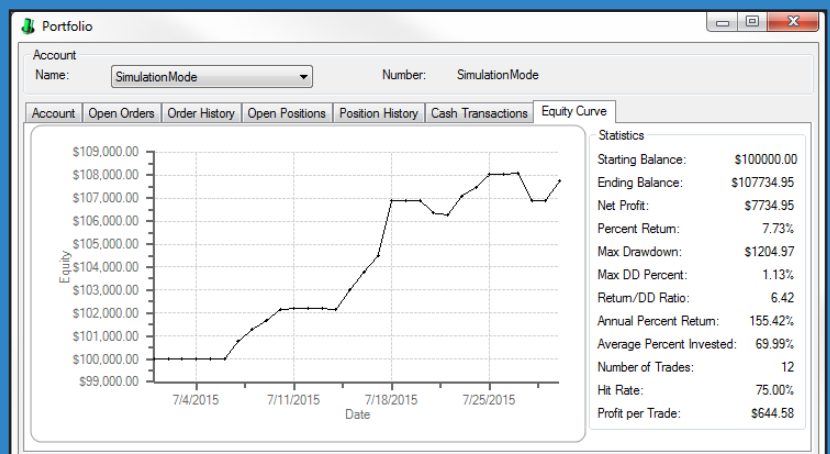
Portfolio

Account

Name: SimulationMode

Number: SimulationMode

Account | Open Orders | Order History | Open Positions | Position History | Cash Transactions | Equity Curve

$109,000.00
$108,000.00
$107,000.00
$106,000.00
$105,000.00
$104,000.00
$103,000.00
$102,000.00
$101,000.00
$100,000.00
$99,000.00

Equity

7/4/2015
7/11/2015
7/18/2015
7/25/2015

Date

Statistics

| | |
|---|---|
| Starting Balance: | $100000.00 |
| Ending Balance: | $107734.95 |
| Net Profit: | $7734.95 |
| Percent Return: | 7.73% |
| Max Drawdown: | $1204.97 |
| Max DD Percent: | 1.13% |
| Return/DD Ratio: | 6.42 |
| Annual Percent Return: | 155.42% |
| Average Percent Invested: | 69.99% |
| Number of Trades: | 12 |
| Hit Rate: | 75.00% |
| Profit per Trade: | $644.58 |